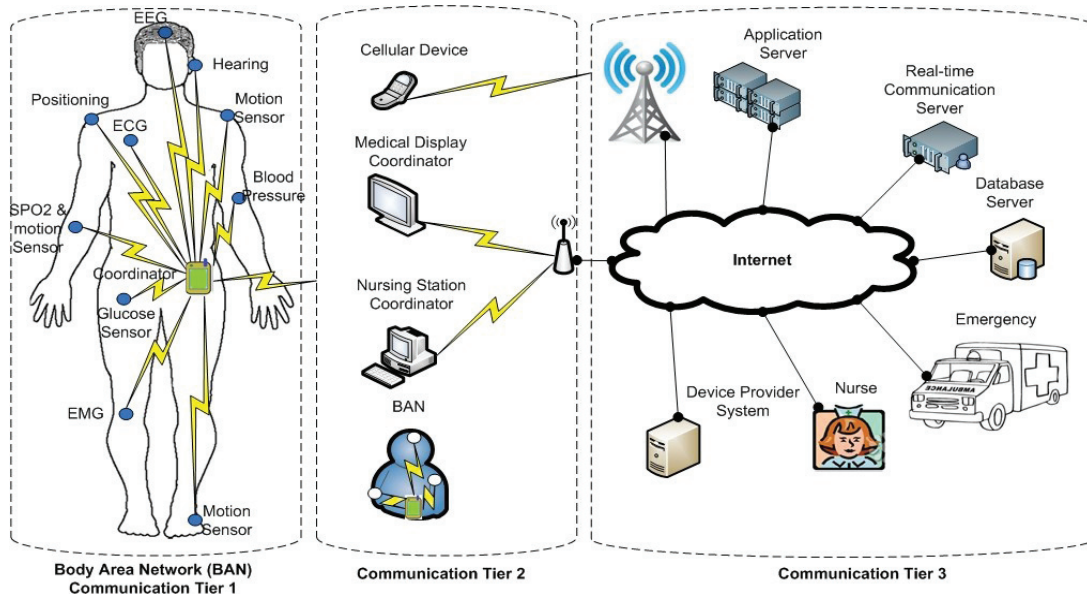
EEG

Hearing

Positioning

Motion Sensor

ECG

Blood Pressure

SPO2 & motion Sensor

Coordinator

Glucose Sensor

EMG

Motion Sensor

Body Area Network (BAN) Communication Tier 1

Cellular Device

Medical Display Coordinator

Nursing Station Coordinator

BAN

Communication Tier 2

Application Server

Real-time Communication Server

Database Server

Internet

Emergency

AMBULANCE

Device Provider System

Nurse

Communication Tier 3